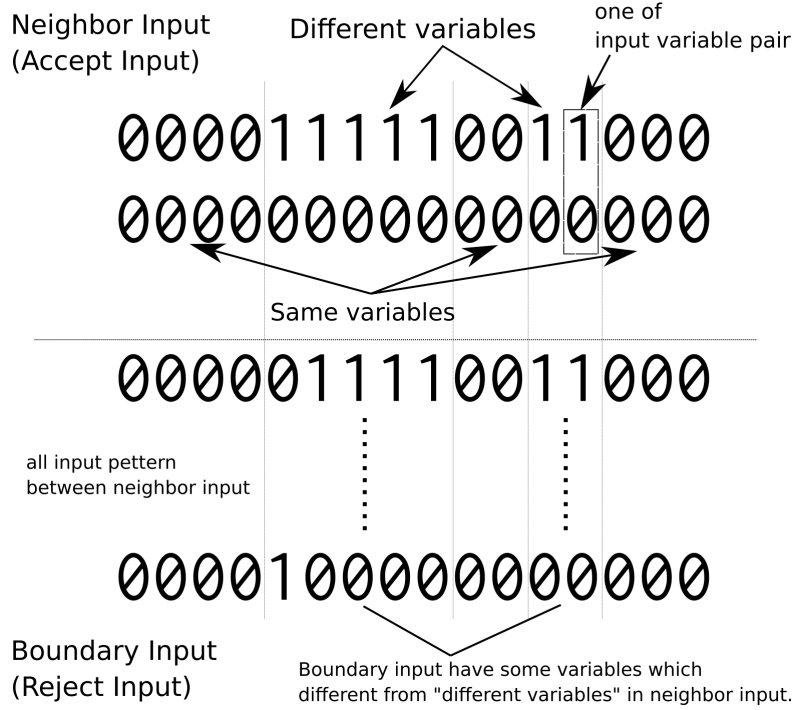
Neighbor Input
(Accept Input)

Different variables

one of
input variable pair

0000111110011000

0000000000000000

Same variables

0000011110011000

all input pettern
between neighbor input

0000100000000000

Boundary Input
(Reject Input)

Boundary input have some variables which different from "different variables" in neighbor input.